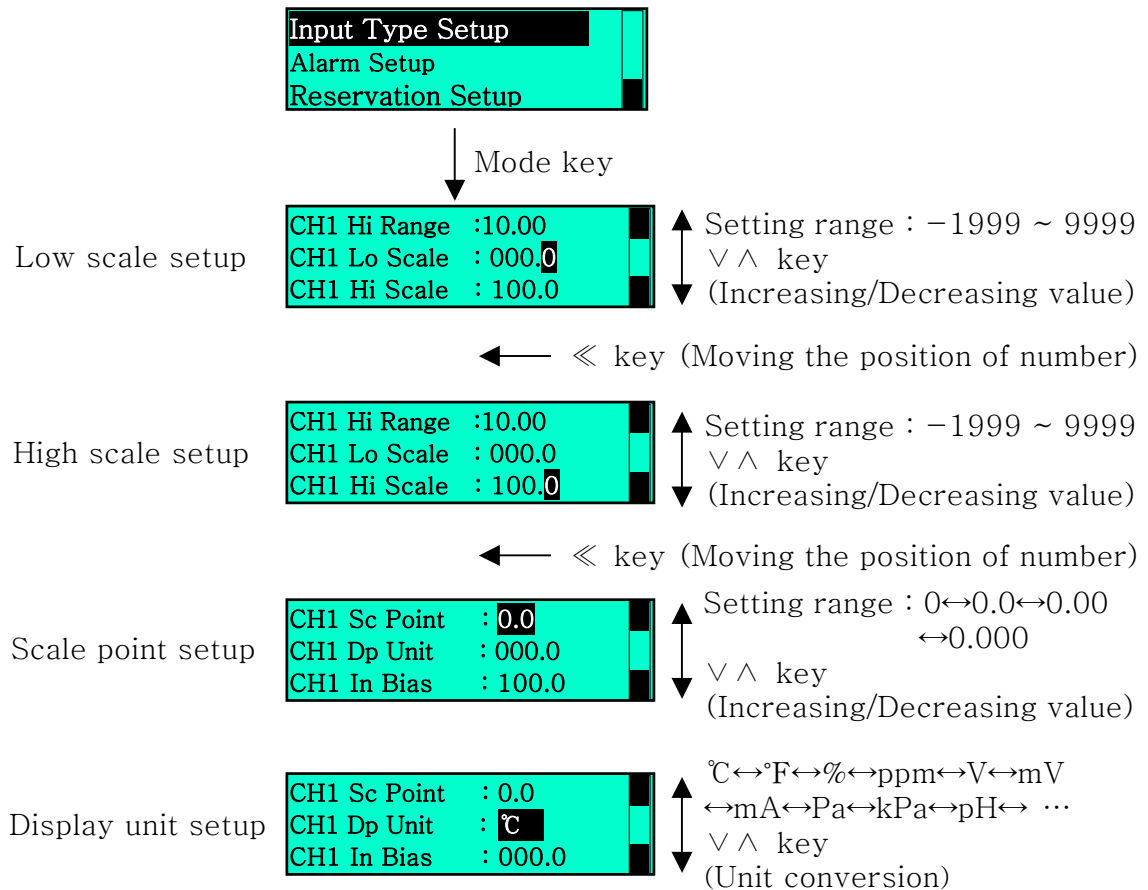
Input Type Setup
Alarm Setup
Reservation Setup

Mode key

Low scale setup

CH1 Hi Range :10.00
CH1 Lo Scale : 000.0
CH1 Hi Scale : 100.0

Setting range : −1999 ~ 9999
∨ ∧ key
(Increasing/Decreasing value)

≪ key (Moving the position of number)

High scale setup

CH1 Hi Range :10.00
CH1 Lo Scale : 000.0
CH1 Hi Scale : 100.0

Setting range : −1999 ~ 9999
∨ ∧ key
(Increasing/Decreasing value)

≪ key (Moving the position of number)

Scale point setup

CH1 Sc Point : 0.0
CH1 Dp Unit : 000.0
CH1 In Bias : 100.0

Setting range : 0↔0.0↔0.00 ↔0.000
∨ ∧ key
(Increasing/Decreasing value)

Display unit setup

CH1 Sc Point : 0.0
CH1 Dp Unit : ℃
CH1 In Bias : 000.0

℃↔℉↔%↔ppm↔V↔mV ↔mA↔Pa↔kPa↔pH↔ ···
∨ ∧ key
(Unit conversion)